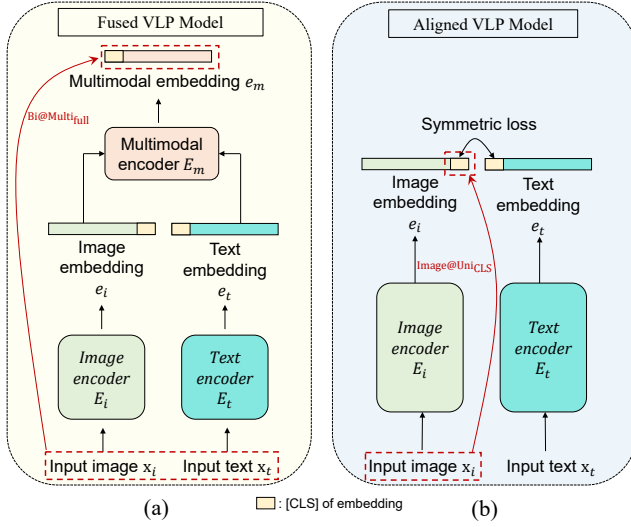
Fused VLP Model

Multimodal embedding $e_m$

Bi@Multi$_{full}$

Multimodal encoder $E_m$

Image embedding

$e_i$

Text embedding

$e_t$

Image encoder $E_i$

Text encoder $E_t$

Input image $x_i$

Input text $x_t$

(a)

: [CLS] of embedding

Aligned VLP Model

Symmetric loss

Image embedding

$e_i$

Text embedding

$e_t$

Image@Uni$_{CLS}$

Image encoder $E_i$

Text encoder $E_t$

Input image $x_i$

Input text $x_t$

(b)